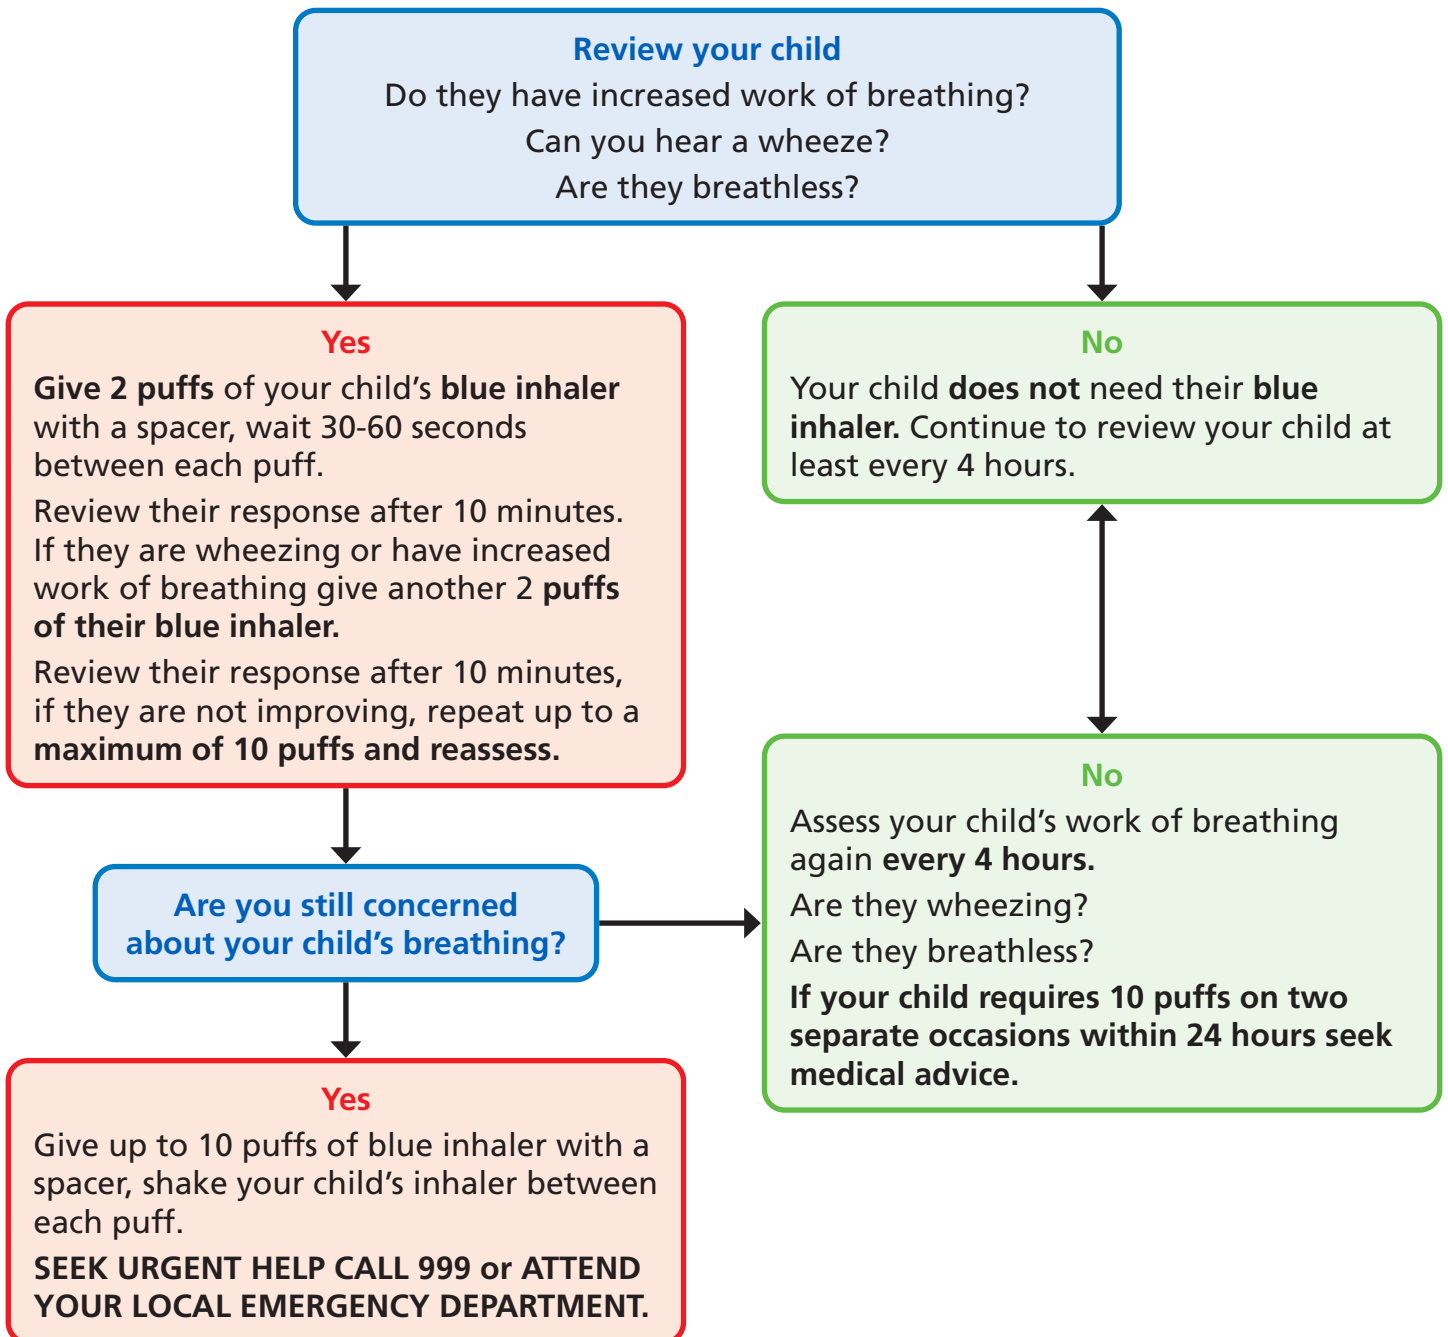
Review your child
Do they have increased work of breathing?
Can you hear a wheeze?
Are they breathless?

Yes
Give 2 puffs of your child's blue inhaler with a spacer, wait 30-60 seconds between each puff.

Review their response after 10 minutes. If they are wheezing or have increased work of breathing give another 2 puffs of their blue inhaler.

Review their response after 10 minutes, if they are not improving, repeat up to a maximum of 10 puffs and reassess.

No
Your child does not need their blue inhaler. Continue to review your child at least every 4 hours.

Are you still concerned about your child's breathing?

No
Assess your child's work of breathing again every 4 hours.

Are they wheezing?

Are they breathless?

If your child requires 10 puffs on two separate occasions within 24 hours seek medical advice.

Yes
Give up to 10 puffs of blue inhaler with a spacer, shake your child's inhaler between each puff.

SEEK URGENT HELP CALL 999 or ATTEND YOUR LOCAL EMERGENCY DEPARTMENT.